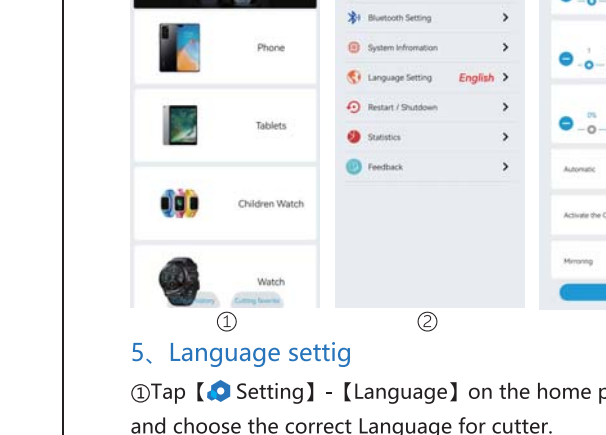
Phone

Tablets

Children Watch

Watch

Bluetooth Setting

System Infromation

Language Setting English

Restart / Shutdown

Statistics

Feedback

Automatic

Activate the C

Mirroring

①

②

5、Language settig

①Tap【 Setting】-【Language】on the home p and choose the correct Language for cutter.